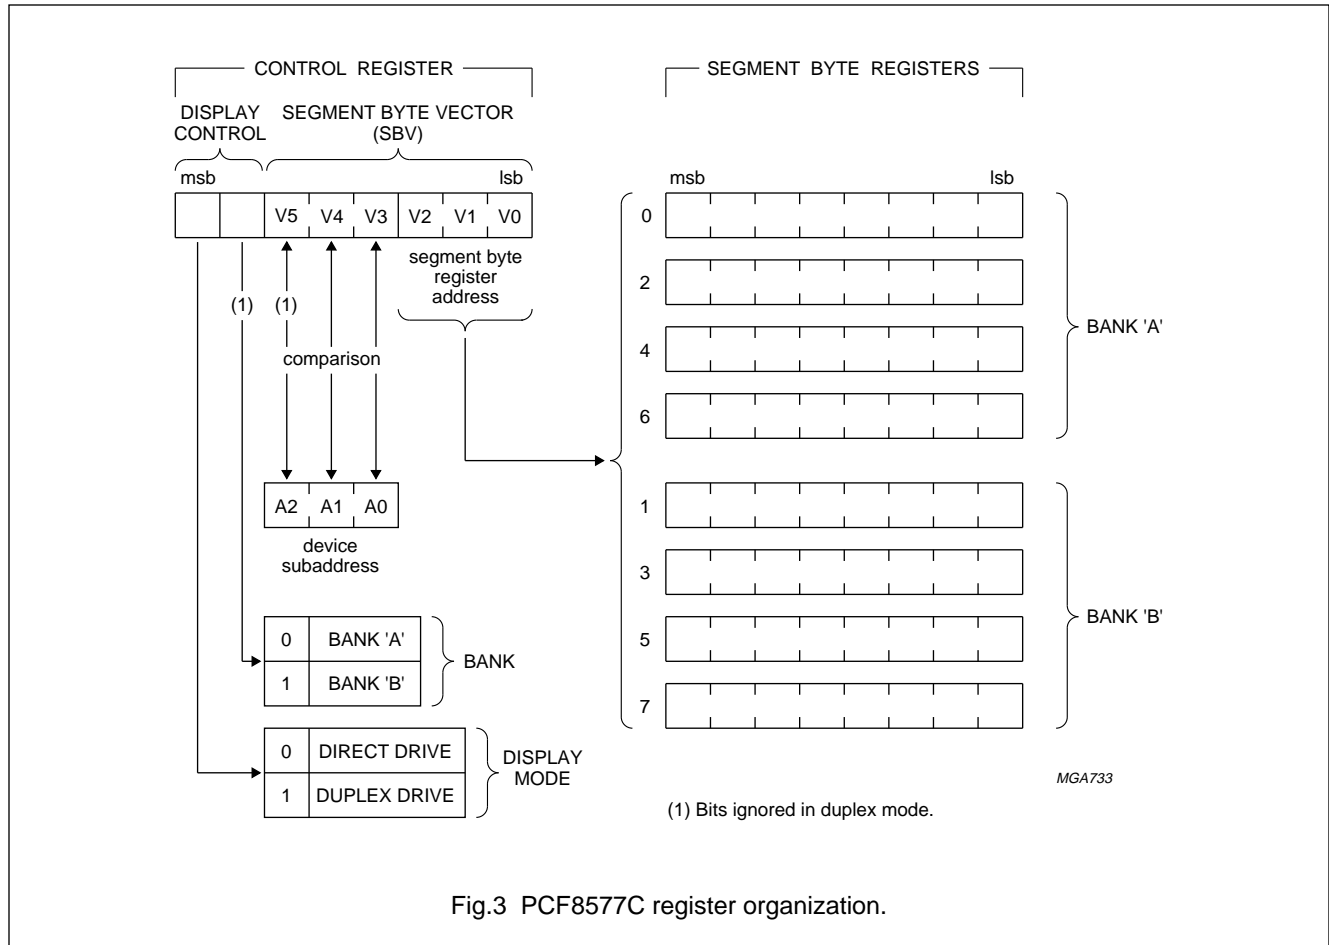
CONTROL REGISTER

SEGMENT BYTE REGISTERS

DISPLAY CONTROL

SEGMENT BYTE VECTOR (SBV)

msb

lsb

V5 V4 V3 V2 V1 V0

segment byte register address

(1) (1)

comparison

A2 A1 A0

device subaddress

| 0 | BANK 'A' |
|---|---|
| 1 | BANK 'B' |

BANK

| 0 | DIRECT DRIVE |
|---|---|
| 1 | DUPLEX DRIVE |

DISPLAY MODE

msb

lsb

0

2

4

6

BANK 'A'

1

3

5

7

BANK 'B'

MGA733

(1) Bits ignored in duplex mode.

Fig.3 PCF8577C register organization.